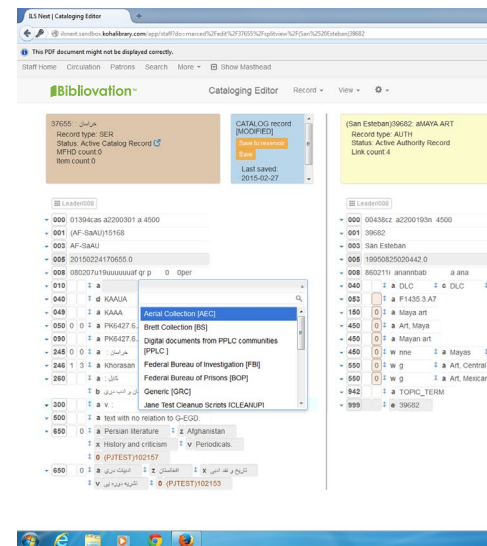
ILS Next | Cataloging Editor

ilsnext.sandbox.kohalibrary.com/app/staff?doc=marced%2F#edit%2F37655%2Fsplitview%2F(San%2520Esteban)39682

This PDF document might not be displayed correctly.

Staff Home Circulation Patrons Search More ▾ Show Masthead

Bibliovation™ Cataloging Editor Record ▾ View ▾

37655 : خراسان
Record type: SER
Status: Active Catalog Record
MFHD count:0
Item count:0

CATALOG record [MODIFIED]
Save to reservoir
Save
Last saved: 2015-02-27

(San Esteban)39682: aMAYA ART
Record type: AUTH
Status: Active Authority Record
Link count:4

Leader/008

000 01394cas a2200301 a 4500
001 (AF-SaAU)15168
003 AF-SaAU
005 20150224170655.0
008 080207u19uuuuuuaf qr p 0 0per
010 ‡ a
040 ‡ d KAAUA
049 ‡ a KAAA
050 0 0 ‡ a PK6427.6.
090 ‡ a PK6427.6.
245 0 0 ‡ a خراسان
246 1 3 ‡ a Khorasan
260 ‡ a كابل :
‡ b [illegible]
300 ‡ a v. :
500 ‡ a text with no relation to G-EGD.
650 0 ‡ a Persian literature ‡ z Afghanistan
‡ x History and criticism ‡ v Periodicals.
‡ 0 (PJTEST)102157
650 0 ‡ a ادبیات دری ‡ z افغانستان ‡ x تاریخ و نقد ادبی
‡ v نشریه دوره یی ‡ 0 (PJTEST)102153

Aerial Collection [AEC]
Brett Collection [BS]
Digital documents from PPLC communities [PPLC]
Federal Bureau of Investigation [FBI]
Federal Bureau of Prisons [BOP]
Generic [GRC]
Jane Test Cleanup Scripts [CLEANUP]

Leader/008

000 00438cz a2200193n 4500
001 39682
003 San Esteban
005 19950825020442.0
008 860211i anannbab a ana
040 ‡ a DLC ‡ c DLC
053 ‡ a F1435.3.A7
150 ‡ a Maya art
450 0 ‡ a Art, Maya
450 ‡ a Mayan art
450 0 ‡ w nne ‡ a Mayas
550 0 ‡ w g ‡ a Art, Central
550 0 ‡ w g ‡ a Art, Mexican
942 ‡ a TOPIC_TERM
999 ‡ a 39682